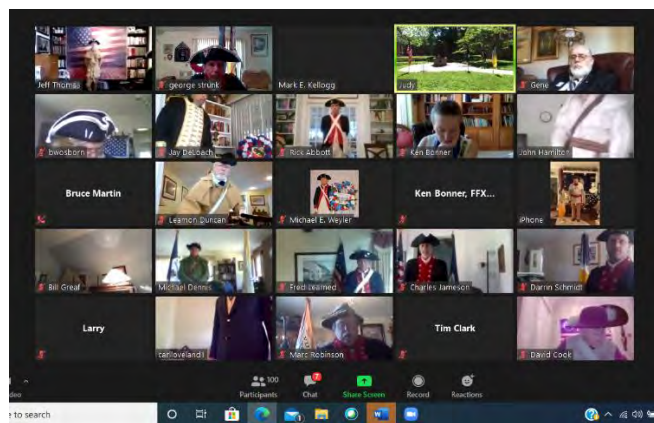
Jeff Thomas
george strunk
Mark E. Kellogg
Judy
Gene
bwosborn
Jay DeLoach
Rick Abbott
Ken Bonner
John Hamilton
Bruce Martin
Leamon Duncan
Michael E. Weyler
Ken Bonner, FFX...
iPhone
Bill Greaf
Michael Dennis
Fred Learned
Charles Jameson
Darrin Schmidt
Larry
carloveland1
Marc Robinson
Tim Clark
David Cook

100
Participants
7
Chat
Share Screen
Record
Reactions
ideo
e to search